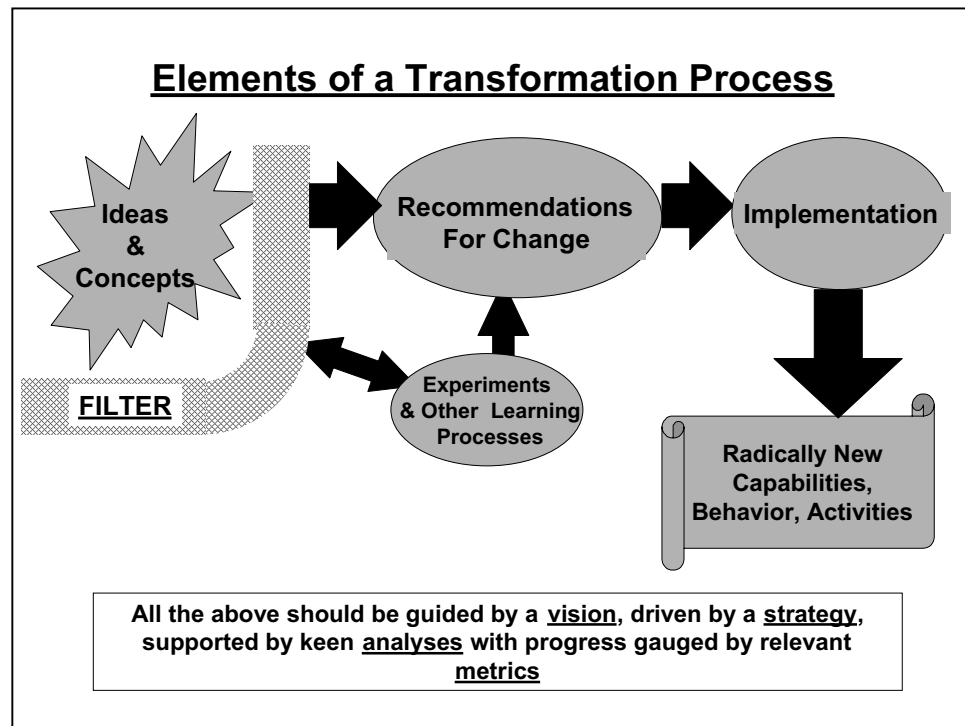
Elements of a Transformation Process

Ideas & Concepts

FILTER

Recommendations For Change

Implementation

Experiments & Other Learning Processes

Radically New Capabilities, Behavior, Activities

All the above should be guided by a vision, driven by a strategy, supported by keen analyses with progress gauged by relevant metrics